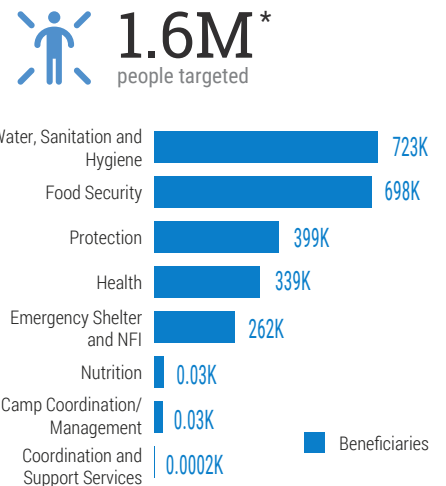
1.6M*
people targeted

Water, Sanitation and Hygiene 723K
Food Security 698K
Protection 399K
Health 339K
Emergency Shelter and NFI 262K
Nutrition 0.03K
Camp Coordination/ Management 0.03K
Coordination and Support Services 0.0002K

Beneficiaries